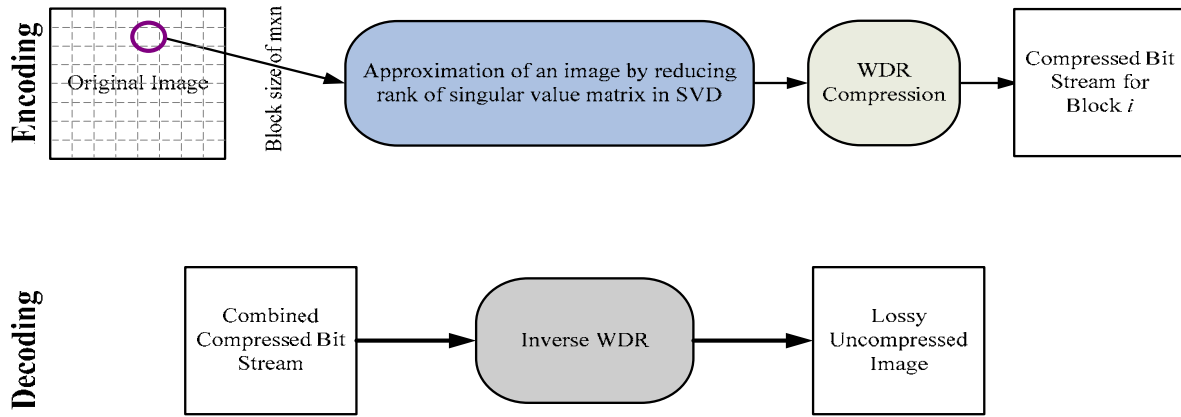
Encoding

Original Image

Block size of mxn

Approximation of an image by reducing rank of singular value matrix in SVD

WDR Compression

Compressed Bit Stream for Block $i$

Decoding

Combined Compressed Bit Stream

Inverse WDR

Lossy Uncompressed Image